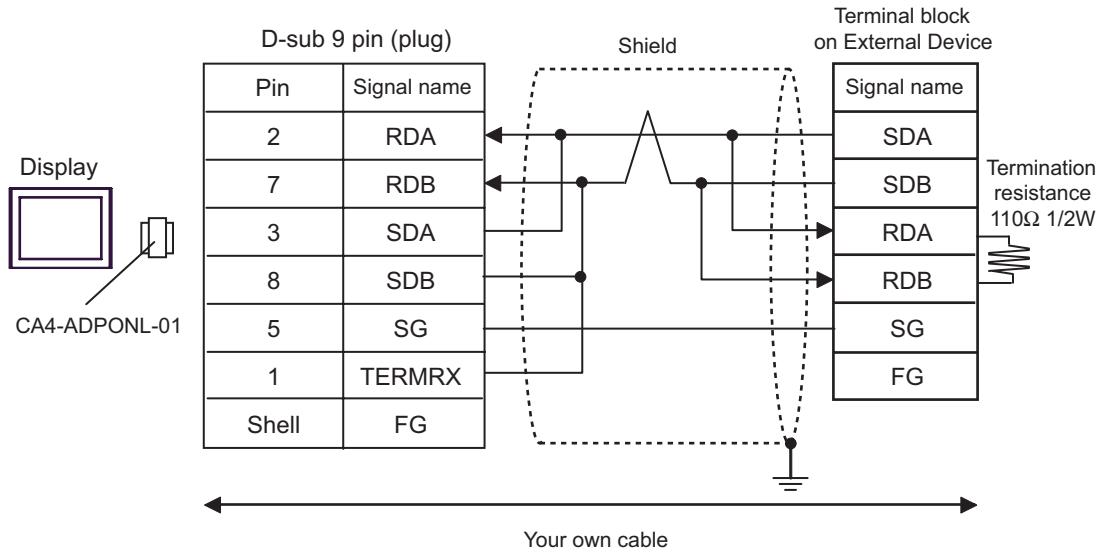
D-sub 9 pin (plug)

Shield

Terminal block on External Device

Display

CA4-ADPONL-01

| Pin | Signal name |
|---|---|
| 2 | RDA |
| 7 | RDB |
| 3 | SDA |
| 8 | SDB |
| 5 | SG |
| 1 | TERMRX |
| Shell | FG |

| Signal name |
|---|
| SDA |
| SDB |
| RDA |
| RDB |
| SG |
| FG |

Termination resistance 110Ω 1/2W

Your own cable